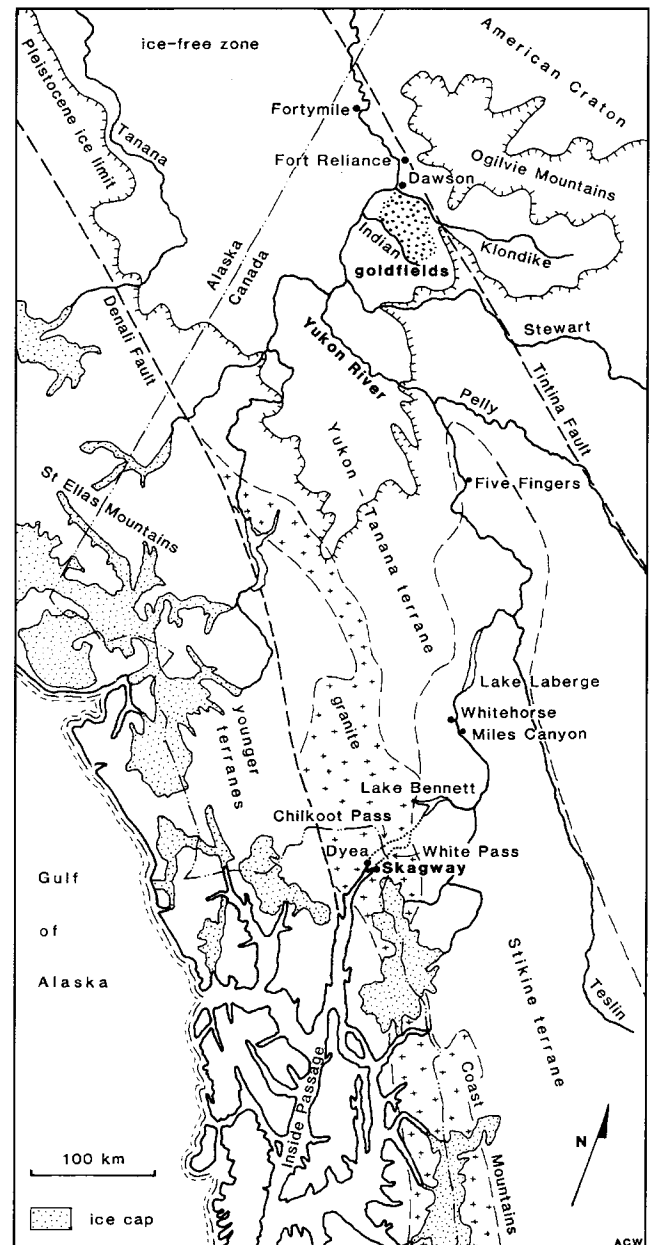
ice-free zone

American Craton

Pleistocene ice limit

Tanana

Fortymile

Fort Reliance

Dawson

Ogilvie Mountains

Indian

Klondike

goldfields

Alaska

Canada

Denali Fault

Yukon River

Stewart

Tintina Fault

Pelly

Yukon

Tanana terrane

Five Fingers

St Elias Mountains

younger terranes

granite

Lake Laberge

Whitehorse

Miles Canyon

Lake Bennett

Chilkoot Pass

Dyea

White Pass

Skagway

Gulf of Alaska

Stikine terrane

Teslin

Inside Passage

Coast Mountains

N

100 km

ice cap

ACW